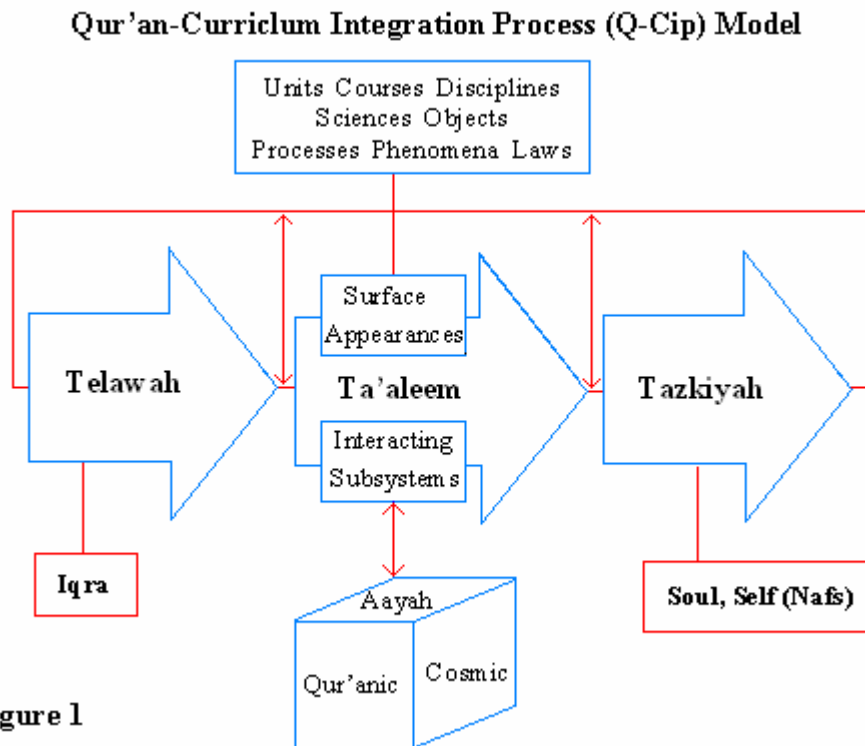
Qur'an-Curriclum Integration Process (Q-Cip) Model

Units Courses Disciplines Sciences Objects Processes Phenomena Laws

Telawah

Surface Appearances

Ta'aleem

Interacting Subsystems

Tazkiyah

Iqra

Aayah

Qur'anic

Cosmic

Soul, Self (Nafs)

gure 1